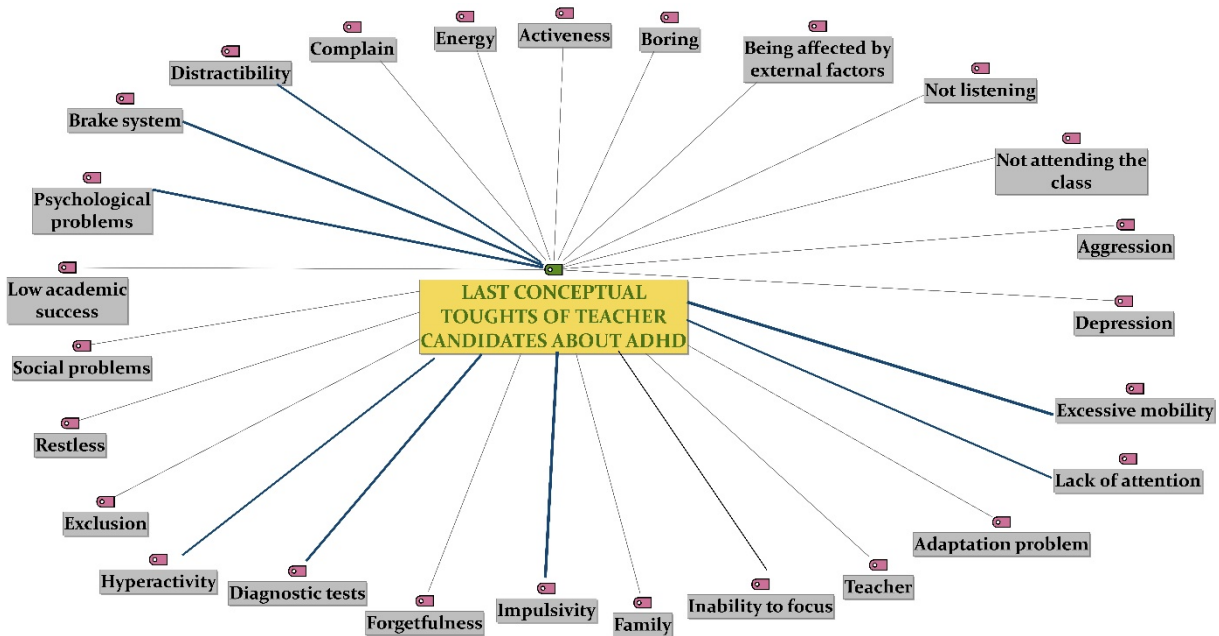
LAST CONCEPTUAL TOUGHTS OF TEACHER CANDIDATES ABOUT ADHD

Distractibility

Complain

Energy

Activeness

Boring

Being affected by external factors

Not listening

Not attending the class

Brake system

Psychological problems

Aggression

Low academic success

Depression

Social problems

Restless

Excessive mobility

Lack of attention

Exclusion

Adaptation problem

Hyperactivity

Diagnostic tests

Forgetfulness

Impulsivity

Family

Inability to focus

Teacher